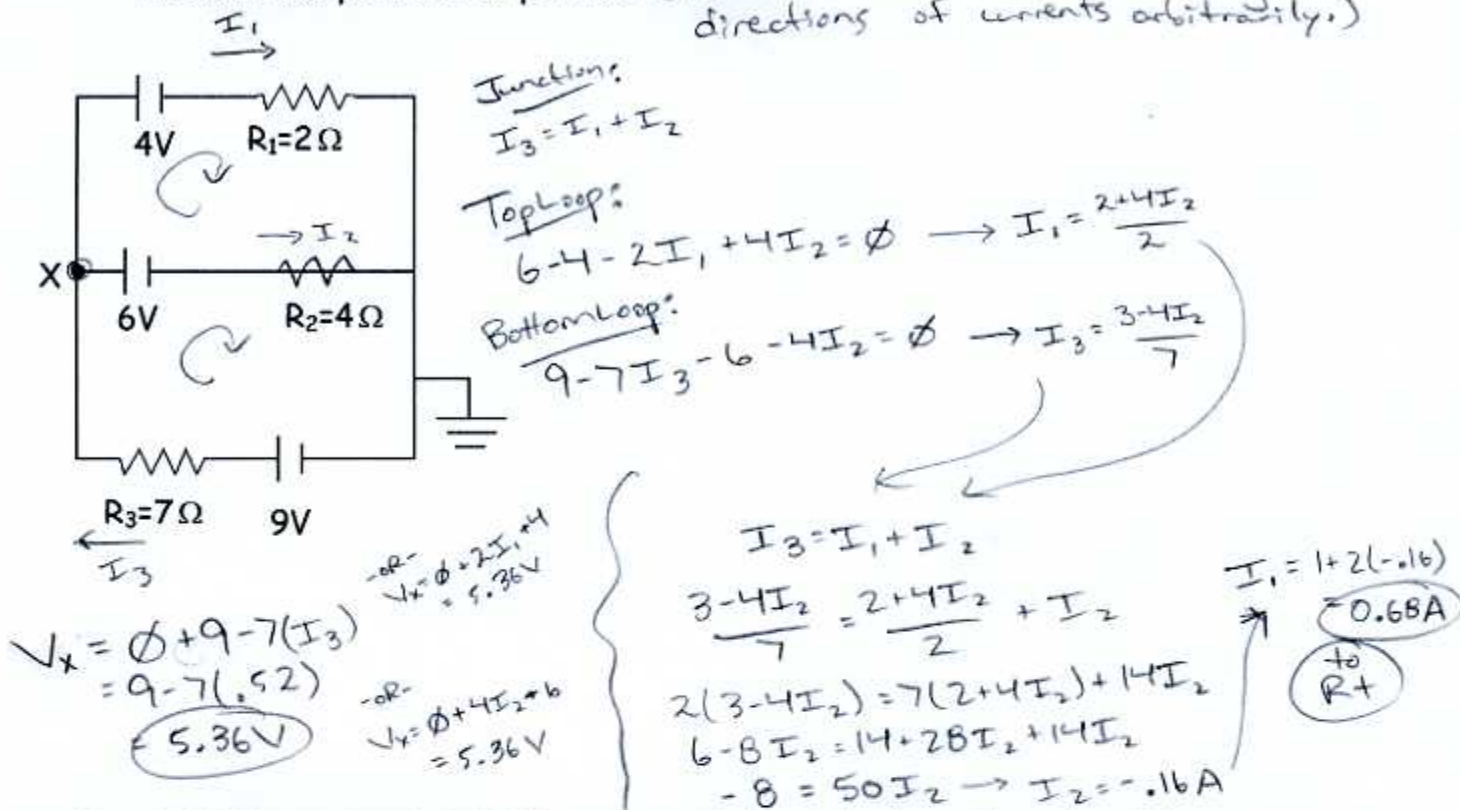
directions of currents arbitrarily.)

$I_1$

4V $R_1=2\Omega$

$I_2$

X 6V $R_2=4\Omega$

$R_3=7\Omega$ 9V

$I_3$

Junction:
$I_3 = I_1 + I_2$

Top Loop:
$6-4-2I_1+4I_2=\emptyset \rightarrow I_1=\frac{2+4I_2}{2}$

Bottom Loop:
$9-7I_3-6-4I_2=\emptyset \rightarrow I_3=\frac{3-4I_2}{7}$

$I_3=I_1+I_2$
$\frac{3-4I_2}{7}=\frac{2+4I_2}{2}+I_2$
$2(3-4I_2)=7(2+4I_2)+14I_2$
$6-8I_2=14+28I_2+14I_2$
$-8=50I_2 \rightarrow I_2=-.16A$

$I_1=1+2(-.16)$
$=0.68A$
to R+

$V_x=\emptyset+9-7(I_3)$
$=9-7(.52)$
$=5.36V$

-OR-
$V_x=\emptyset+2I_1+4$
$=5.36V$

-OR-
$V_x=\emptyset+4I_2+6$
$=5.36V$